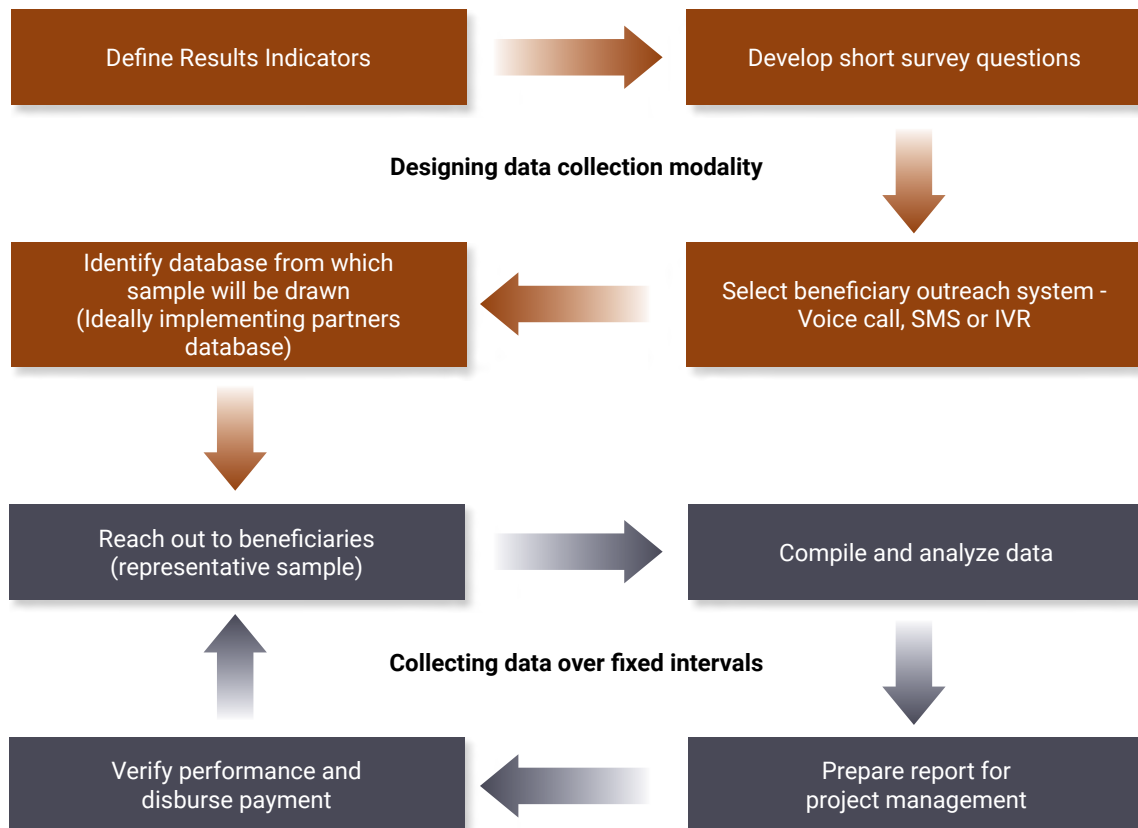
Define Results Indicators

Develop short survey questions

Designing data collection modality

Identify database from which sample will be drawn (Ideally implementing partners database)

Select beneficiary outreach system - Voice call, SMS or IVR

Reach out to beneficiaries (representative sample)

Compile and analyze data

Collecting data over fixed intervals

Verify performance and disburse payment

Prepare report for project management